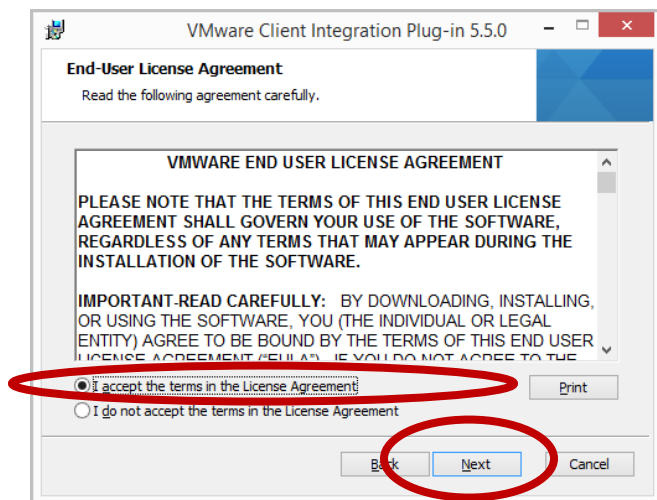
VMware Client Integration Plug-in 5.5.0

End-User License Agreement

Read the following agreement carefully.

VMWARE END USER LICENSE AGREEMENT

PLEASE NOTE THAT THE TERMS OF THIS END USER LICENSE AGREEMENT SHALL GOVERN YOUR USE OF THE SOFTWARE, REGARDLESS OF ANY TERMS THAT MAY APPEAR DURING THE INSTALLATION OF THE SOFTWARE.

IMPORTANT-READ CAREFULLY: BY DOWNLOADING, INSTALLING, OR USING THE SOFTWARE, YOU (THE INDIVIDUAL OR LEGAL ENTITY) AGREE TO BE BOUND BY THE TERMS OF THIS END USER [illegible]

I accept the terms in the License Agreement

I do not accept the terms in the License Agreement

Print

Back

Next

Cancel